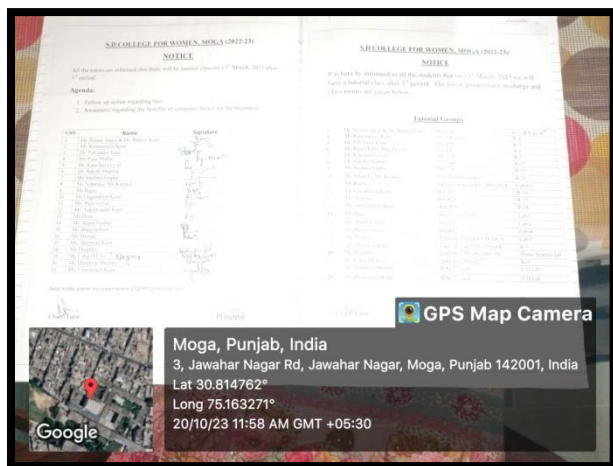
S.D COLLEGE FOR WOMEN, MOGA (2022-23)

NOTICE

All the tutors are informed that there will be tutorial class on 13th March, 2023 after 3rd period.

Agenda:

1. Follow up action regarding fees
2. Awareness regarding the benefits of computer literacy for the freshmen.

| S.No. | Name | Signature |
|---|---|---|
| 1 | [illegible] | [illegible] |
| 2 | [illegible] | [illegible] |
| 3 | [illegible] | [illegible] |
| 4 | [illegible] | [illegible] |
| 5 | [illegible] | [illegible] |
| 6 | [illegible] | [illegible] |
| 7 | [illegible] | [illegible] |
| 8 | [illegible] | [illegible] |
| 9 | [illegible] | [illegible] |
| 10 | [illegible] | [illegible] |
| 11 | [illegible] | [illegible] |
| 12 | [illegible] | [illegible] |
| 13 | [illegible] | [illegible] |
| 14 | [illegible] | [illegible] |
| 15 | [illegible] | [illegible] |
| 16 | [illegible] | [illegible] |
| 17 | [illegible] | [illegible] |
| 18 | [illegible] | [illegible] |
| 19 | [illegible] | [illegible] |
| 20 | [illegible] | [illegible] |

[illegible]

Chairperson Principal

S.D COLLEGE FOR WOMEN, MOGA (2022-23)

NOTICE

It is here by informed to all the students that on 13th March, 2023 we will have a tutorial class after 3rd period. The list of groups have incharge and classrooms are given below.

Tutorial Groups

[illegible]

Chairperson

GPS Map Camera

Moga, Punjab, India
3, Jawahar Nagar Rd, Jawahar Nagar, Moga, Punjab 142001, India
Lat 30.814762°
Long 75.163271°
20/10/23 11:58 AM GMT +05:30

Google